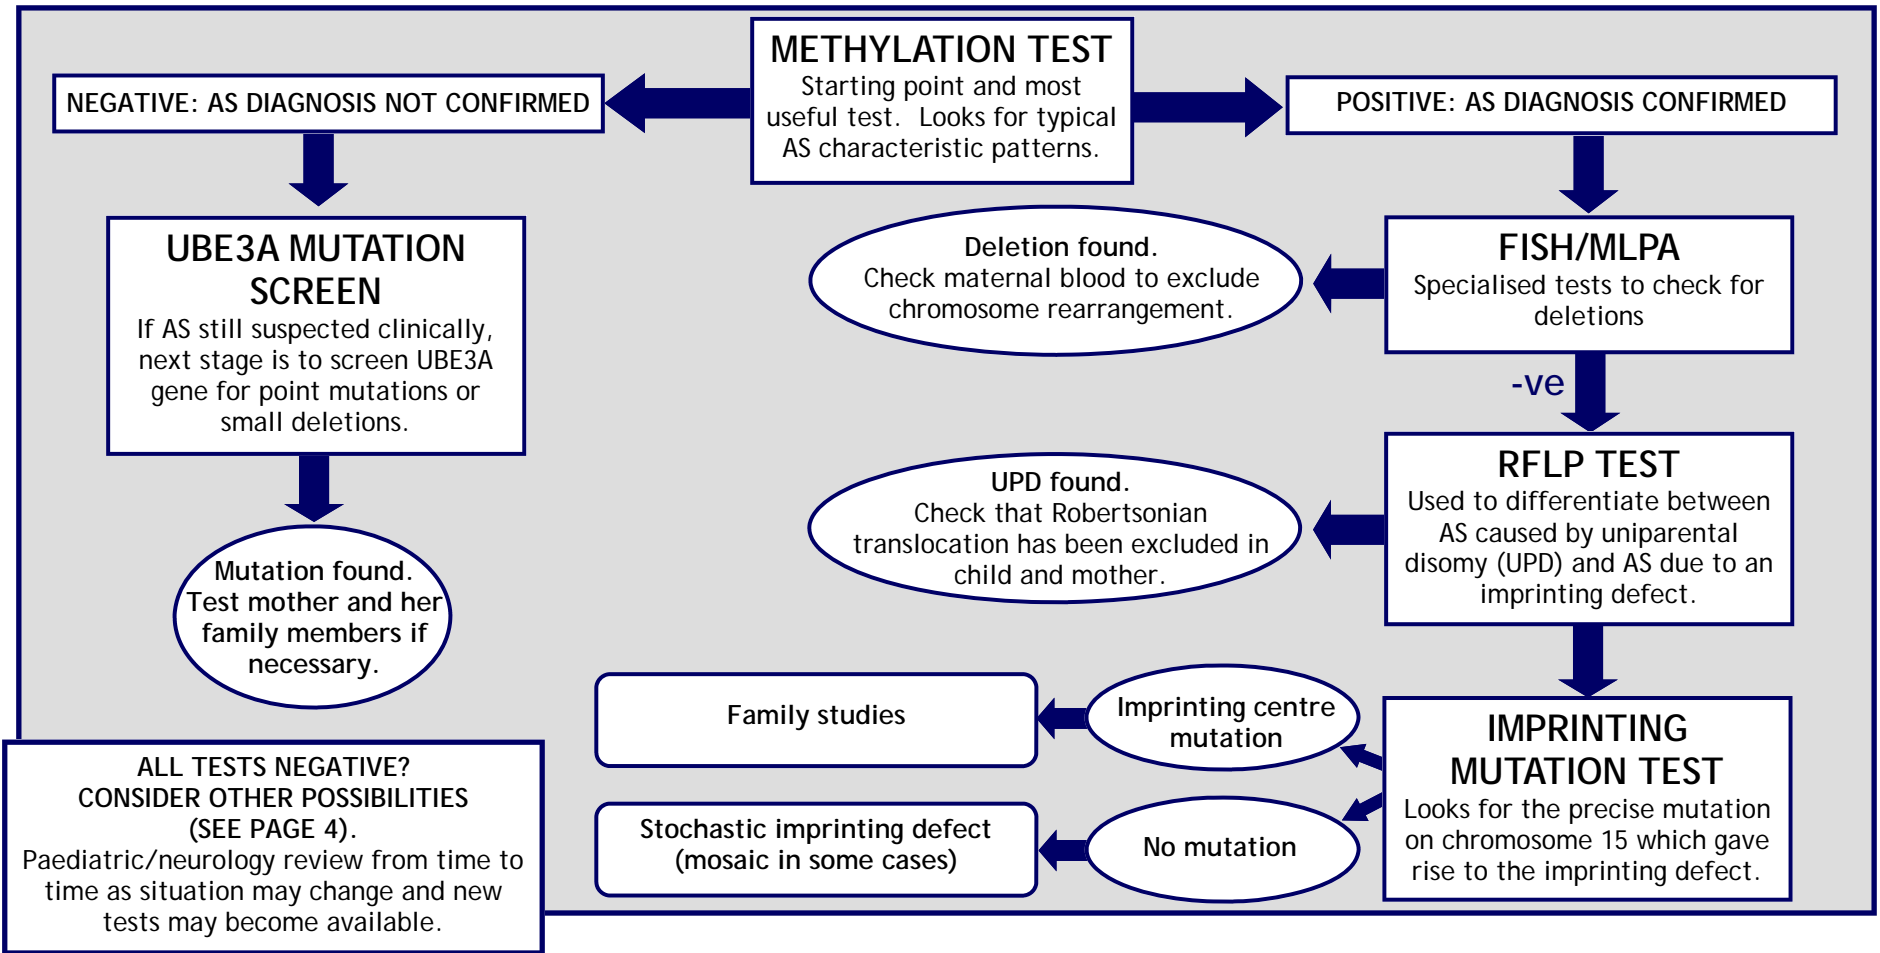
METHYLATION TEST
Starting point and most useful test. Looks for typical AS characteristic patterns.

NEGATIVE: AS DIAGNOSIS NOT CONFIRMED

POSITIVE: AS DIAGNOSIS CONFIRMED

UBE3A MUTATION SCREEN
If AS still suspected clinically, next stage is to screen UBE3A gene for point mutations or small deletions.

Mutation found.
Test mother and her family members if necessary.

FISH/MLPA
Specialised tests to check for deletions

Deletion found.
Check maternal blood to exclude chromosome rearrangement.

-ve

RFLP TEST
Used to differentiate between AS caused by uniparental disomy (UPD) and AS due to an imprinting defect.

UPD found.
Check that Robertsonian translocation has been excluded in child and mother.

IMPRINTING MUTATION TEST
Looks for the precise mutation on chromosome 15 which gave rise to the imprinting defect.

Imprinting centre mutation

Family studies

No mutation

Stochastic imprinting defect (mosaic in some cases)

ALL TESTS NEGATIVE?
CONSIDER OTHER POSSIBILITIES
(SEE PAGE 4).
Paediatric/neurology review from time to time as situation may change and new tests may become available.